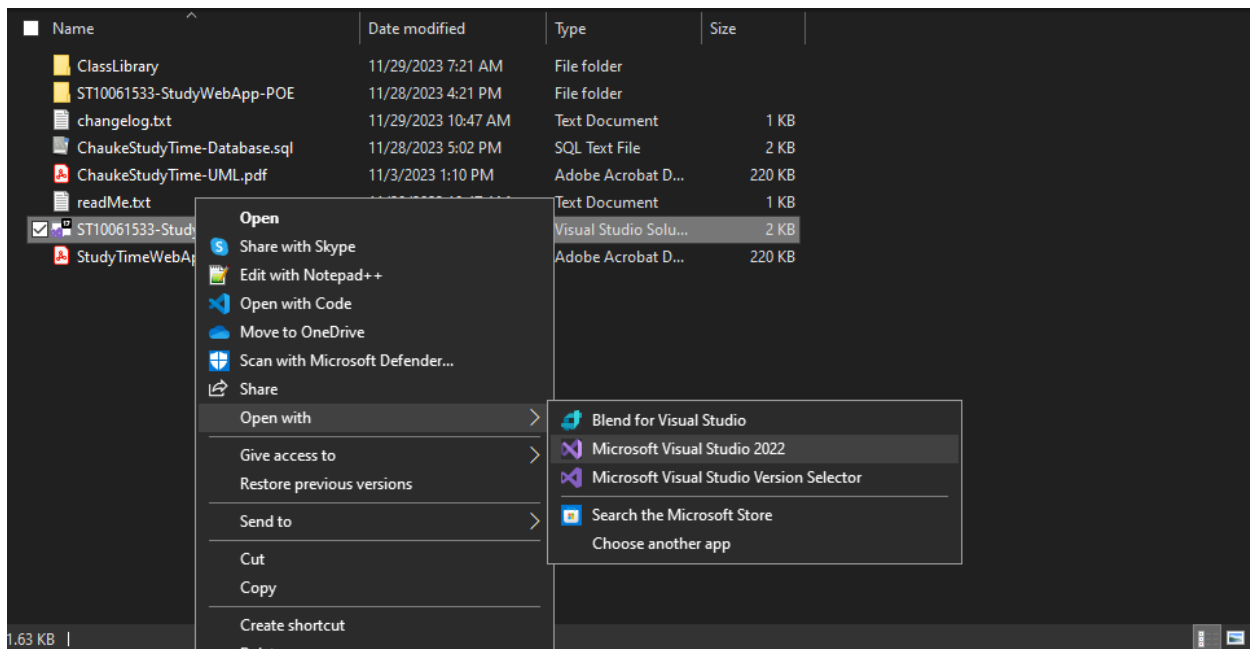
| Name | Date modified | Type | Size |
|---|---|---|---|
| ClassLibrary | 11/29/2023 7:21 AM | File folder | |
| ST10061533-StudyWebApp-POE | 11/28/2023 4:21 PM | File folder | |
| changelog.txt | 11/29/2023 10:47 AM | Text Document | 1 KB |
| ChaukeStudyTime-Database.sql | 11/28/2023 5:02 PM | SQL Text File | 2 KB |
| ChaukeStudyTime-UML.pdf | 11/3/2023 1:10 PM | Adobe Acrobat D... | 220 KB |
| readMe.txt | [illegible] | Text Document | 1 KB |
| ST10061533-Study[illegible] | | Visual Studio Solu... | 2 KB |
| StudyTimeWebAp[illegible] | | Adobe Acrobat D... | 220 KB |

Open
Share with Skype
Edit with Notepad++
Open with Code
Move to OneDrive
Scan with Microsoft Defender...
Share
Open with
Give access to
Restore previous versions
Send to
Cut
Copy
Create shortcut

Blend for Visual Studio
Microsoft Visual Studio 2022
Microsoft Visual Studio Version Selector
Search the Microsoft Store
Choose another app

1.63 KB